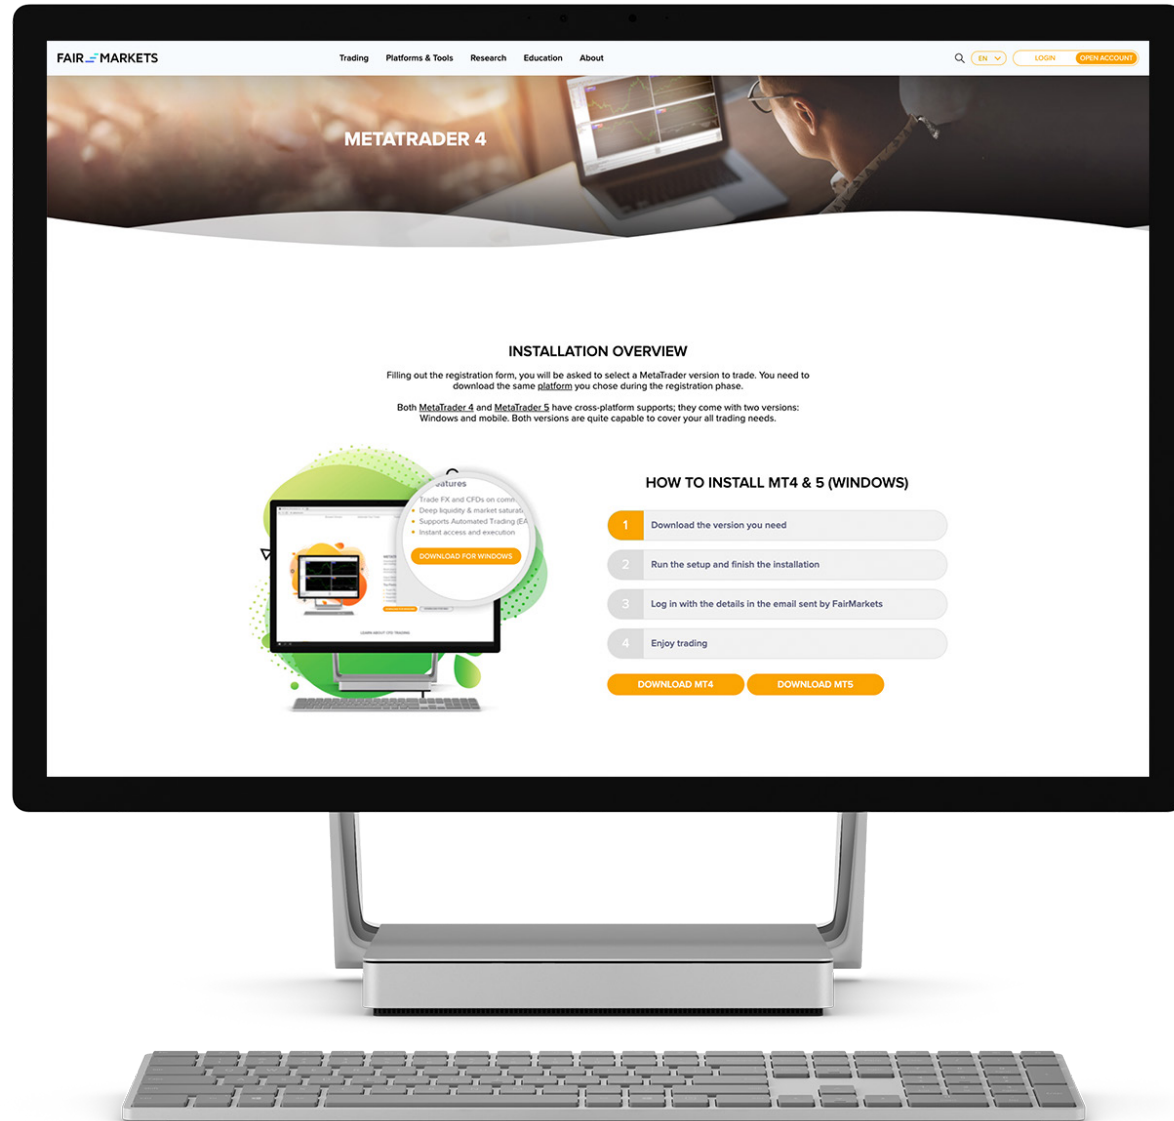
FAIR MARKETS

Trading Platforms & Tools Research Education About

EN LOGIN OPEN ACCOUNT

METATRADER 4

INSTALLATION OVERVIEW

Filling out the registration form, you will be asked to select a MetaTrader version to trade. You need to download the same platform you chose during the registration phase.

Both MetaTrader 4 and MetaTrader 5 have cross-platform supports; they come with two versions: Windows and mobile. Both versions are quite capable to cover your all trading needs.

atures
Trade FX and CFDs on comm
Deep liquidity & market saturati
Supports Automated Trading (EA
Instant access and execution
DOWNLOAD FOR WINDOWS

HOW TO INSTALL MT4 & 5 (WINDOWS)

1 Download the version you need

2 Run the setup and finish the installation

3 Log in with the details in the email sent by FairMarkets

4 Enjoy trading

DOWNLOAD MT4 DOWNLOAD MT5